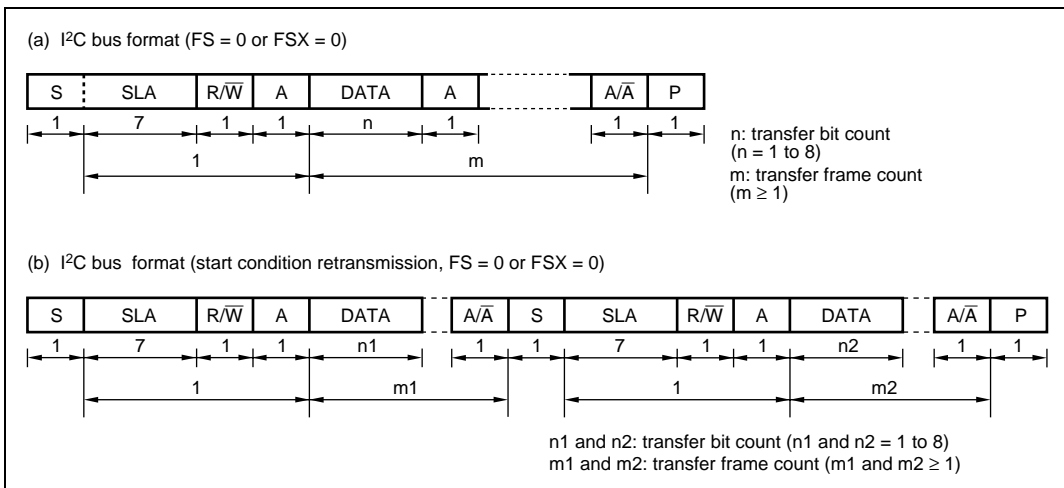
(a) I$^2$C bus format (FS = 0 or FSX = 0)

| S | SLA | R/$\overline{W}$ | A | DATA | A | | A/$\overline{A}$ | P |
|---|---|---|---|---|---|---|---|---|
| 1 | 7 | 1 | 1 | n | 1 | | 1 | 1 |

1

m

n: transfer bit count (n = 1 to 8)
m: transfer frame count (m ≥ 1)

(b) I$^2$C bus format (start condition retransmission, FS = 0 or FSX = 0)

| S | SLA | R/$\overline{W}$ | A | DATA | | A/$\overline{A}$ | S | SLA | R/$\overline{W}$ | A | DATA | | A/$\overline{A}$ | P |
|---|---|---|---|---|---|---|---|---|---|---|---|---|---|---|
| 1 | 7 | 1 | 1 | n1 | | 1 | 1 | 7 | 1 | 1 | n2 | | 1 | 1 |

1

m1

1

m2

n1 and n2: transfer bit count (n1 and n2 = 1 to 8)
m1 and m2: transfer frame count (m1 and m2 ≥ 1)